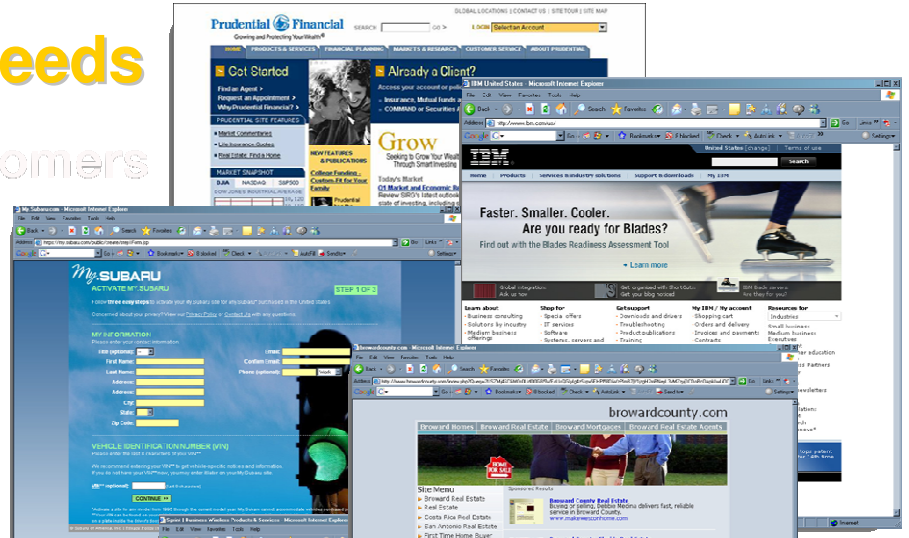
eeds

omers

Prudential Financial
Growing and Protecting Your Wealth
GLOBAL LOCATIONS | CONTACT US | SITE TOUR | SITE MAP
SEARCH GO
Selected Account
HOME PRODUCTS & SERVICES FINANCIAL PLANNING MARKETS & RESEARCH CUSTOMER SERVICE ABOUT PRUDENTIAL
Get Started
Find an Agent
Request an Appointment
Why Prudential Financial?
PRUDENTIAL SITE FEATURES
Market Commentaries
Life Insurance Guides
Real Estate: Find a Home
MARKET SNAPSHOT
DJIA NASDAQ S&P500
Already a Client?
Access your account or policy
Insurance, Mutual Funds and
COMMAND or Securities Account
Grow
Seeking to Grow Your Wealth
Through Smart Investing
NEW FEATURES & PUBLICATIONS
College Funding
Custom Fit for Your Family
Today's Market
Q1 Market and Economic
Review

IBM United States - Microsoft Internet Explorer
IBM
United States [change] Terms of use
Search
Home Products Services & industry solutions Support & downloads My IBM
Faster. Smaller. Cooler.
Are you ready for Blades?
Find out with the Blades Readiness Assessment Tool
Learn more
Global integration. Ask us how
Get organized with Shortcuts. Get your blog noticed
IBM Blade Servers See they for you
Learn about
Business consulting
Solutions by industry
Medium business offerings
Shop for
Special offers
IT services
Software
Systems, servers and
Get support
Downloads and drivers
Troubleshooting
Product publications
Training
My IBM / My account
Shopping cart
Orders and delivery
Invoices and payments
Contracts
Resources for
Industries
Small business
Medium business
Executives

My Subaru.com - Microsoft Internet Explorer
My SUBARU
ACTIVATE MY.SUBARU
STEP 1 OF 3
MY INFORMATION
First Name:
Last Name:
Address:
Address:
City:
State:
Zip Code:
Email:
Confirm Email:
Phone (optional):
VEHICLE IDENTIFICATION NUMBER (VIN)
VIN
CONTINUE

browardcounty.com - Microsoft Internet Explorer
browardcounty.com
Broward Homes Broward Real Estate Broward Mortgages Broward Real Estate Agents
HOME FOR SALE
Site Menu
Broward Real Estate
Real Estate
Coral Pine Real Estate
San Antonio Real Estate
First Time Home Buyer
Sponsored Results
Broward County Real Estate
Buying or selling, Debbie Medina delivers fast, reliable service in Broward County.
www.makeresonhome.com